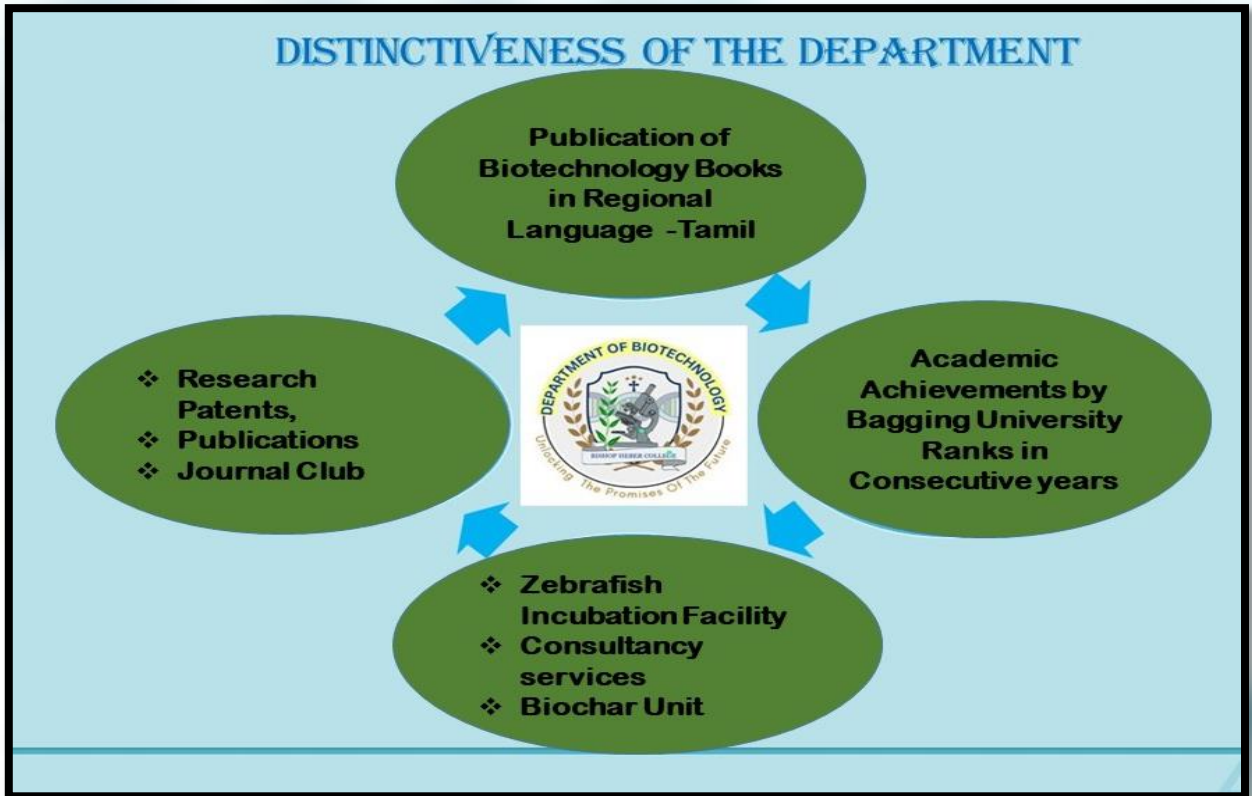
DISTINCTIVENESS OF THE DEPARTMENT

Publication of Biotechnology Books in Regional Language -Tamil

Academic Achievements by Bagging University Ranks in Consecutive years

❖ Zebrafish Incubation Facility
❖ Consultancy services
❖ Biochar Unit

❖ Research Patents,
❖ Publications
❖ Journal Club

DEPARTMENT OF BIOTECHNOLOGY
BISHOP HEBER COLLEGE
Unlocking The Promises Of The Future